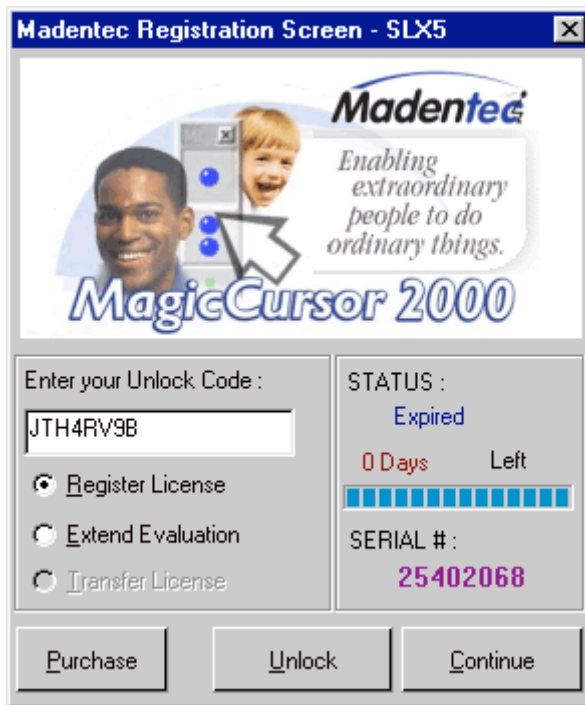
Madentec Registration Screen - SLX5

Madentec

Enabling extraordinary people to do ordinary things.

MagicCursor 2000

Enter your Unlock Code :

JTH4RV9B

Register License

Extend Evaluation

Transfer License

STATUS :

Expired

0 Days Left

SERIAL # :

25402068

Purchase

Unlock

Continue